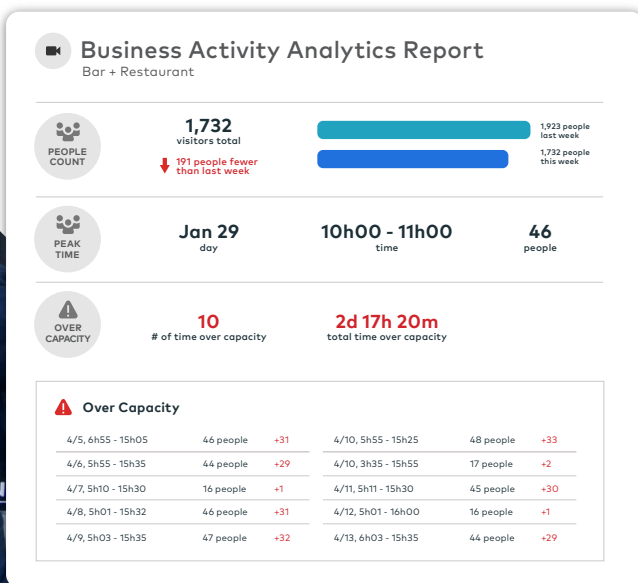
Business Activity Analytics Report
Bar + Restaurant

PEOPLE COUNT

1,732
visitors total

191 people fewer than last week

1,923 people last week

1,732 people this week

PEAK TIME

Jan 29
day

10h00 - 11h00
time

46
people

OVER CAPACITY

10
# of time over capacity

2d 17h 20m
total time over capacity

Over Capacity

| | | |
|---|---|---|
| 4/5, 6h55 - 15h05 | 46 people | +31 |
| 4/6, 5h55 - 15h35 | 44 people | +29 |
| 4/7, 5h10 - 15h30 | 16 people | +1 |
| 4/8, 5h01 - 15h32 | 46 people | +31 |
| 4/9, 5h03 - 15h35 | 47 people | +32 |

| | | |
|---|---|---|
| 4/10, 5h55 - 15h25 | 48 people | +33 |
| 4/10, 3h35 - 15h55 | 17 people | +2 |
| 4/11, 5h11 - 15h30 | 45 people | +30 |
| 4/12, 5h01 - 16h00 | 16 people | +1 |
| 4/13, 6h03 - 15h35 | 44 people | +29 |